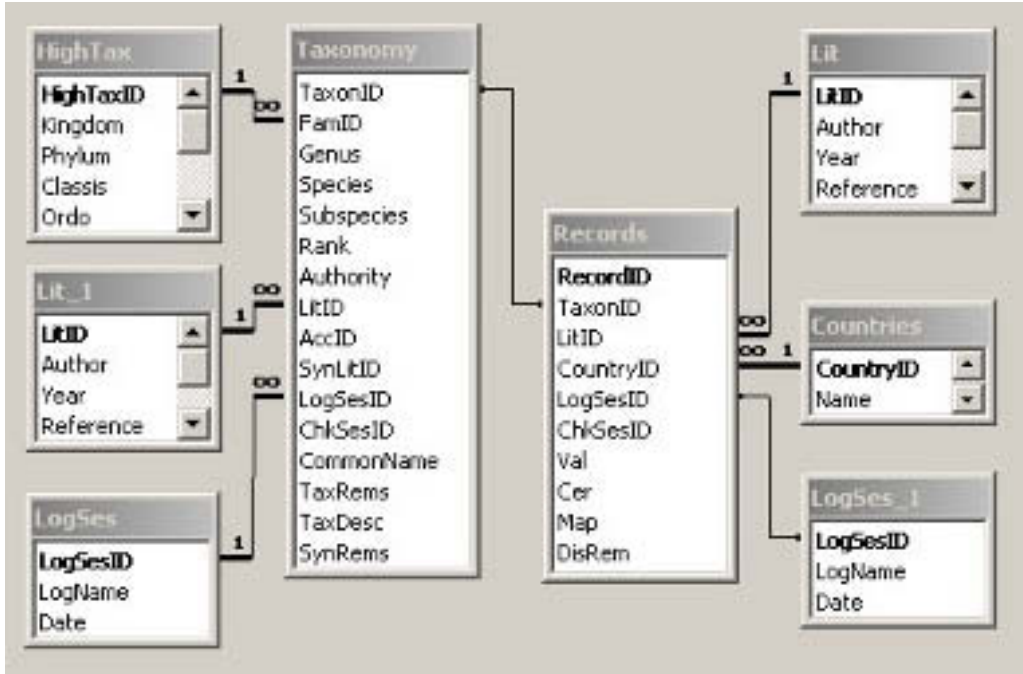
HighTax
HighTaxID
Kingdom
Phylum
Classis
Ordo

1
∞

Taxonomy
TaxonID
FamID
Genus
Species
Subspecies
Rank
Authority
LitID
AccID
SynLitID
LogSesID
ChkSesID
CommonName
TaxRems
TaxDesc
SynRems

Lit
LitID
Author
Year
Reference

1

Lit_1
LitID
Author
Year
Reference

∞
1

∞

LogSes
LogSesID
LogName
Date

1

Records
RecordID
TaxonID
LitID
CountryID
LogSesID
ChkSesID
Val
Cer
Map
DisRem

∞
∞
1

Countries
CountryID
Name

LogSes_1
LogSesID
LogName
Date